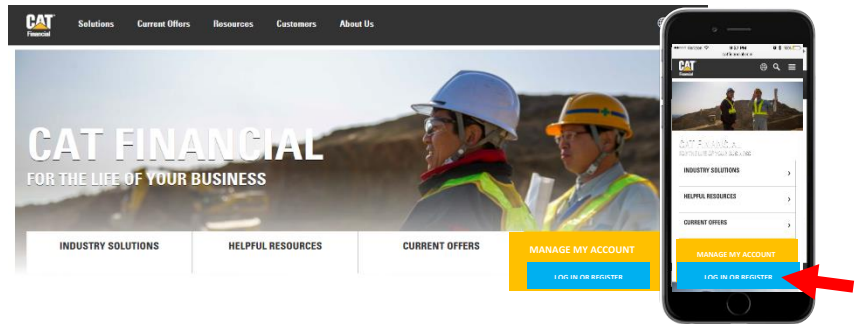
CAT Financial

Solutions Current Offers Resources Customers About Us

CAT FINANCIAL
FOR THE LIFE OF YOUR BUSINESS

INDUSTRY SOLUTIONS
HELPFUL RESOURCES
CURRENT OFFERS
MANAGE MY ACCOUNT
LOG IN OR REGISTER

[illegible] 9:57 PM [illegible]
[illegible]

CAT Financial

CAT FINANCIAL
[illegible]

INDUSTRY SOLUTIONS
HELPFUL RESOURCES
CURRENT OFFERS
MANAGE MY ACCOUNT
LOG IN OR REGISTER